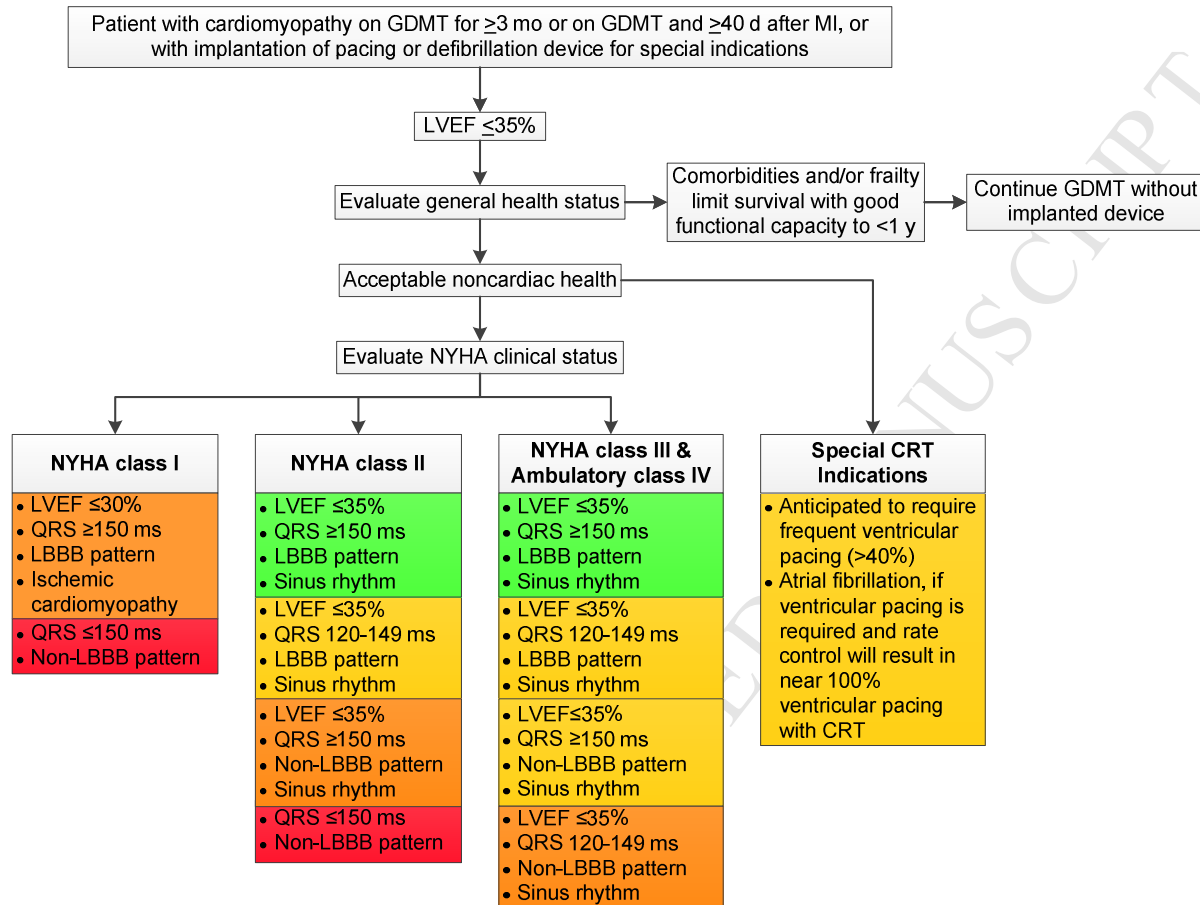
Patient with cardiomyopathy on GDMT for ≥3 mo or on GDMT and ≥40 d after MI, or with implantation of pacing or defibrillation device for special indications

LVEF ≤35%

Evaluate general health status

Comorbidities and/or frailty limit survival with good functional capacity to <1 y

Continue GDMT without implanted device

Acceptable noncardiac health

Evaluate NYHA clinical status

NYHA class I

- LVEF ≤30%
- QRS ≥150 ms
- LBBB pattern
- Ischemic cardiomyopathy

- QRS ≤150 ms
- Non-LBBB pattern

NYHA class II

- LVEF ≤35%
- QRS ≥150 ms
- LBBB pattern
- Sinus rhythm

- LVEF ≤35%
- QRS 120-149 ms
- LBBB pattern
- Sinus rhythm

- LVEF ≤35%
- QRS ≥150 ms
- Non-LBBB pattern
- Sinus rhythm

- QRS ≤150 ms
- Non-LBBB pattern

NYHA class III & Ambulatory class IV

- LVEF ≤35%
- QRS ≥150 ms
- LBBB pattern
- Sinus rhythm

- LVEF ≤35%
- QRS 120-149 ms
- LBBB pattern
- Sinus rhythm

- LVEF≤35%
- QRS ≥150 ms
- Non-LBBB pattern
- Sinus rhythm

- LVEF ≤35%
- QRS 120-149 ms
- Non-LBBB pattern
- Sinus rhythm

Special CRT Indications

- Anticipated to require frequent ventricular pacing (>40%)
- Atrial fibrillation, if ventricular pacing is required and rate control will result in near 100% ventricular pacing with CRT

ACCEPTED MANUSCRIPT